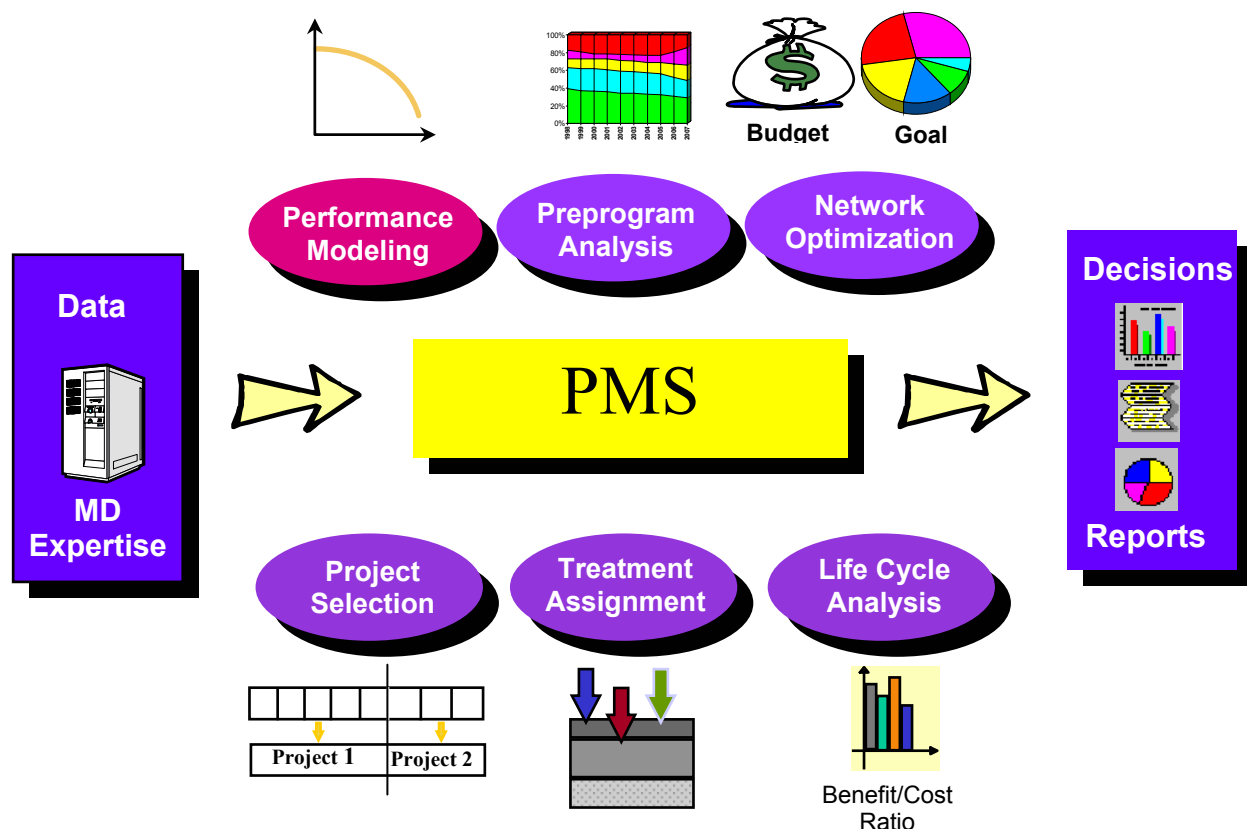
100%
80%
60%
40%
20%
0%
1998 1999 2000 2001 2002 2003 2004 2005 2006 2007

Budget

Goal

Performance Modeling

Preprogram Analysis

Network Optimization

Data

MD Expertise

PMS

Decisions

Reports

Project Selection

Treatment Assignment

Life Cycle Analysis

Project 1

Project 2

Benefit/Cost Ratio